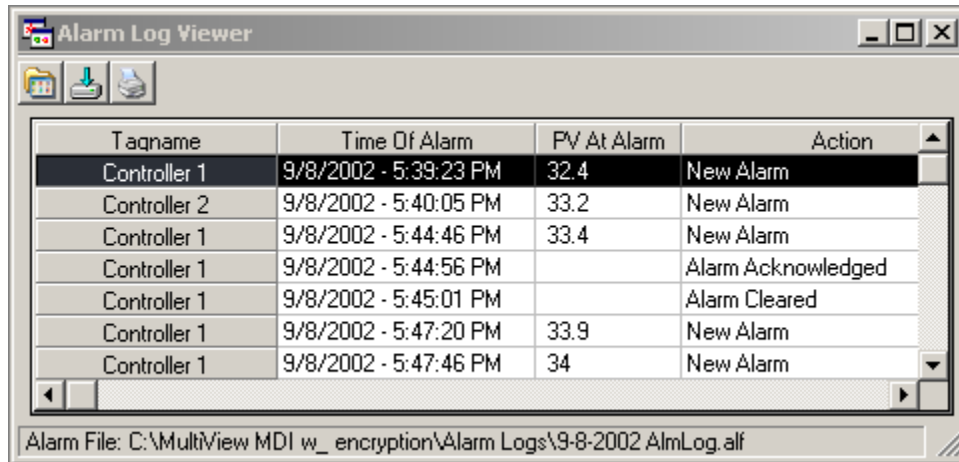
Alarm Log Viewer

| Tagname | Time Of Alarm | PV At Alarm | Action |
|---|---|---|---|
| Controller 1 | 9/8/2002 - 5:39:23 PM | 32.4 | New Alarm |
| Controller 2 | 9/8/2002 - 5:40:05 PM | 33.2 | New Alarm |
| Controller 1 | 9/8/2002 - 5:44:46 PM | 33.4 | New Alarm |
| Controller 1 | 9/8/2002 - 5:44:56 PM | | Alarm Acknowledged |
| Controller 1 | 9/8/2002 - 5:45:01 PM | | Alarm Cleared |
| Controller 1 | 9/8/2002 - 5:47:20 PM | 33.9 | New Alarm |
| Controller 1 | 9/8/2002 - 5:47:46 PM | 34 | New Alarm |

Alarm File: C:\MultiView MDI w_ encryption\Alarm Logs\9-8-2002 AlmLog.alf